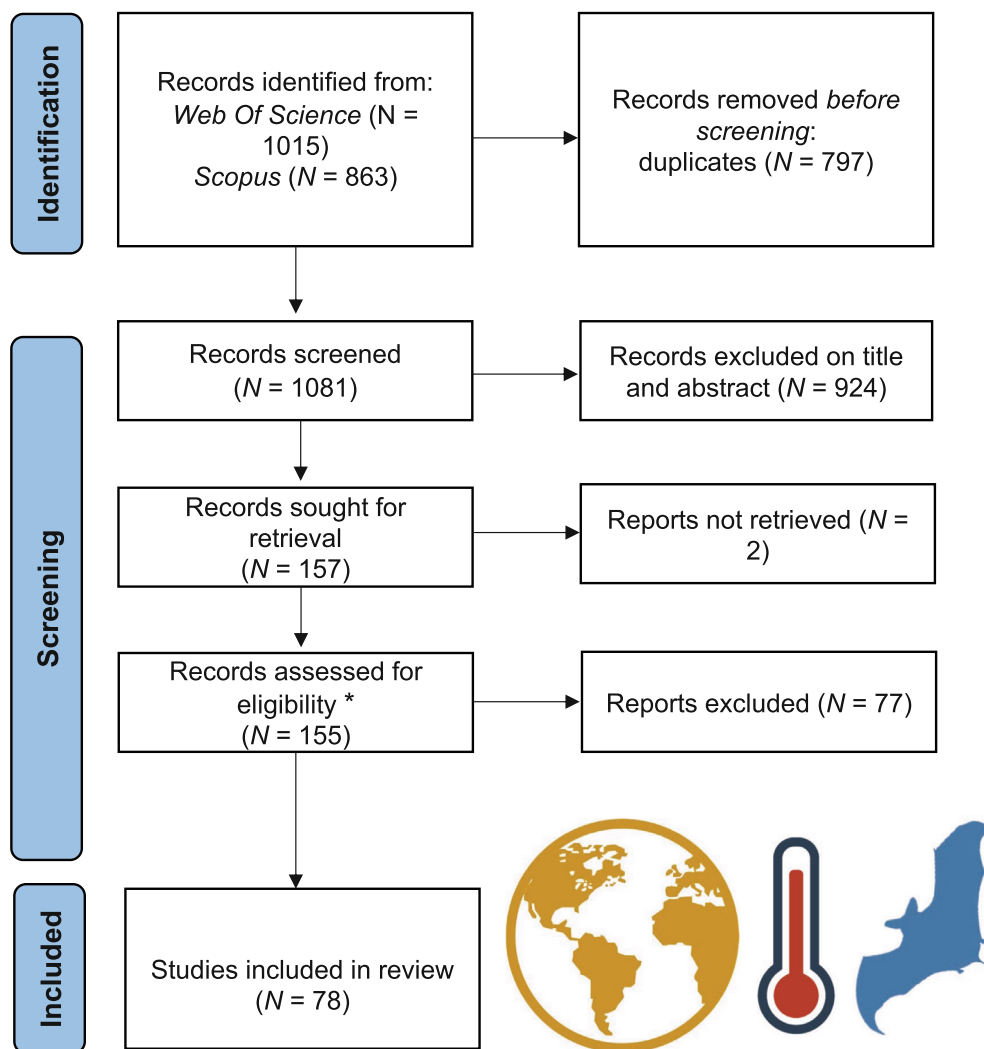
Identification

Records identified from: *Web Of Science* (N = 1015) *Scopus* (*N* = 863)

Records removed *before screening*: duplicates (*N* = 797)

Screening

Records screened (*N* = 1081)

Records excluded on title and abstract (*N* = 924)

Records sought for retrieval (*N* = 157)

Reports not retrieved (*N* = 2)

Records assessed for eligibility * (*N* = 155)

Reports excluded (*N* = 77)

Included

Studies included in review (*N* = 78)